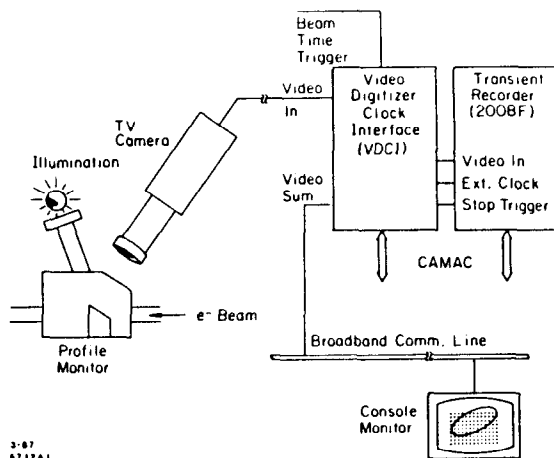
Beam Time Trigger

Video In

Video Digitizer Clock Interface (VDCI)

Transient Recorder (2008F)

TV Camera

Illumination

Video Sum

Video In

Ext. Clock

Stop Trigger

CAMAC

$e^-$ Beam

Profile Monitor

Broadband Comm. Line

Console Monitor

3-87
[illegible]